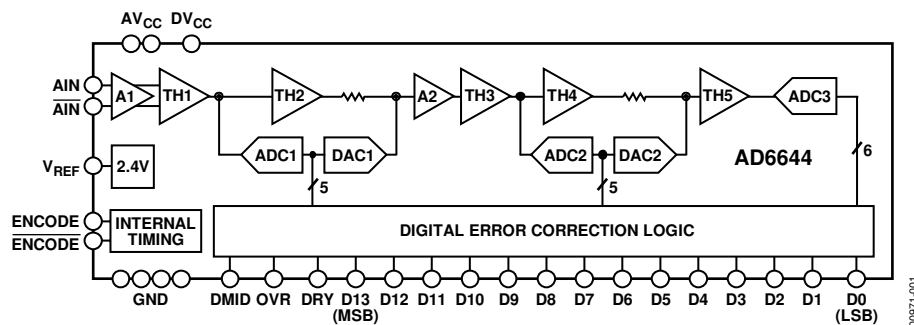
$AV_{CC}$ $DV_{CC}$

AIN
$\overline{AIN}$
A1
TH1
TH2
A2
TH3
TH4
TH5
ADC3
ADC1
DAC1
ADC2
DAC2
AD6644
6
5
5
$V_{REF}$
2.4V
ENCODE
$\overline{ENCODE}$
INTERNAL TIMING
DIGITAL ERROR CORRECTION LOGIC

GND DMID OVR DRY D13 (MSB) D12 D11 D10 D9 D8 D7 D6 D5 D4 D3 D2 D1 D0 (LSB)

03071-001